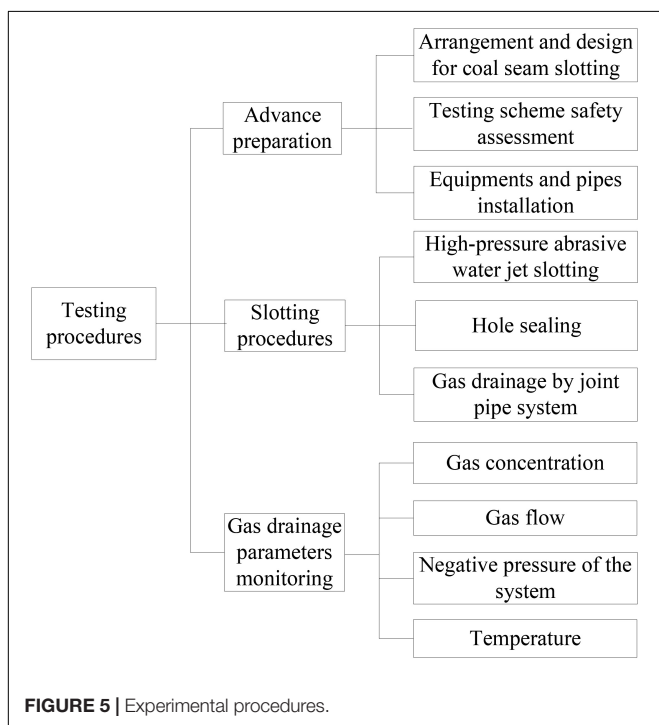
Testing procedures

Advance preparation

Arrangement and design for coal seam slotting

Testing scheme safety assessment

Equipments and pipes installation

Slotting procedures

High-pressure abrasive water jet slotting

Hole sealing

Gas drainage by joint pipe system

Gas drainage parameters monitoring

Gas concentration

Gas flow

Negative pressure of the system

Temperature

**FIGURE 5 |** Experimental procedures.